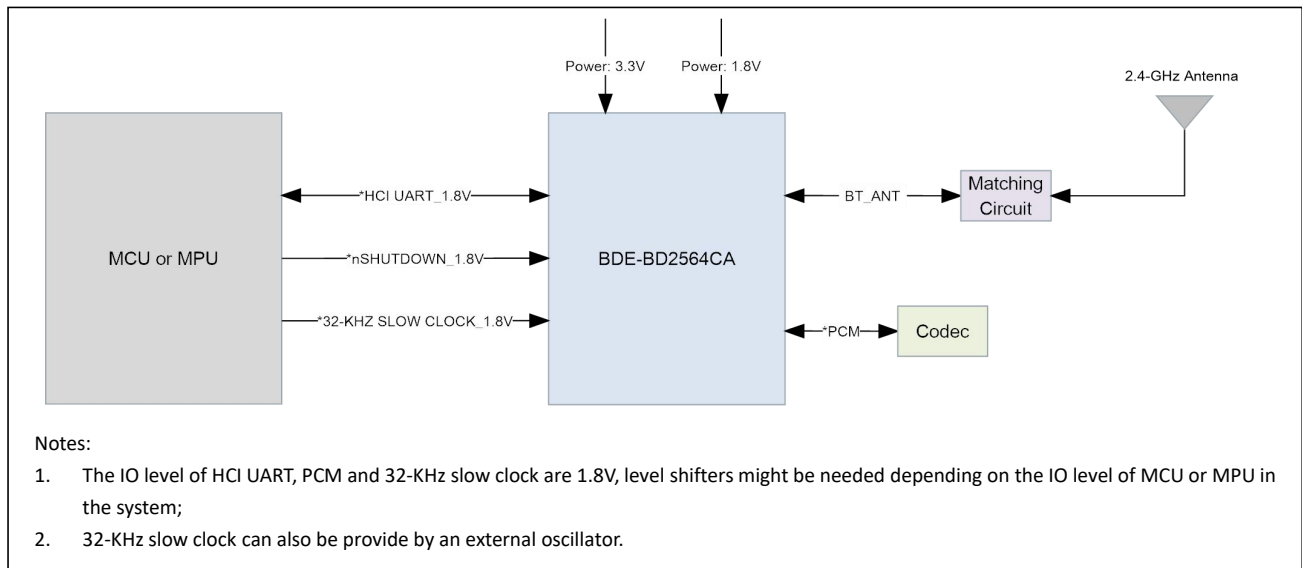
Power: 3.3V

Power: 1.8V

2.4-GHz Antenna

MCU or MPU

*HCI UART_1.8V

*nSHUTDOWN_1.8V

*32-KHZ SLOW CLOCK_1.8V

BDE-BD2564CA

BT_ANT

Matching Circuit

*PCM

Codec

Notes:

1. The IO level of HCI UART, PCM and 32-KHz slow clock are 1.8V, level shifters might be needed depending on the IO level of MCU or MPU in the system;

2. 32-KHz slow clock can also be provide by an external oscillator.